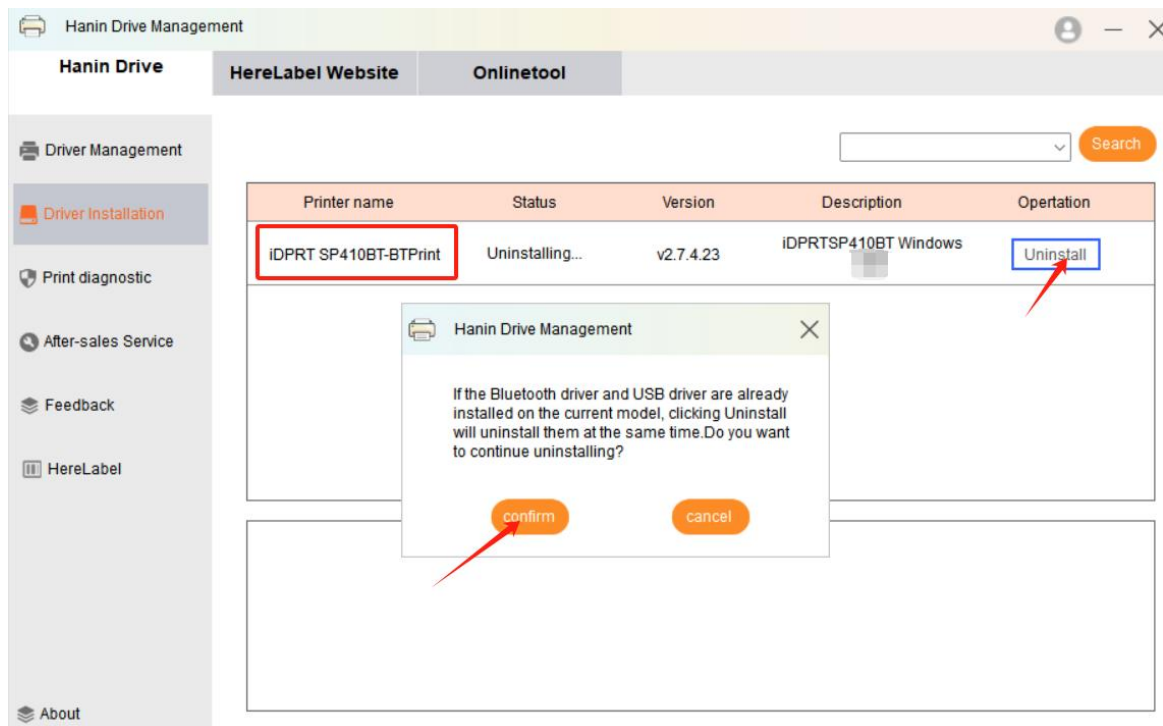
Hanin Drive Management

Hanin Drive

HereLabel Website

Onlinetool

Driver Management

Driver Installation

Print diagnostic

After-sales Service

Feedback

HereLabel

About

Search

| Printer name | Status | Version | Description | Opertation |
|---|---|---|---|---|
| iDPRT SP410BT-BTPrint | Uninstalling... | v2.7.4.23 | iDPRTSP410BT Windows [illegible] | Uninstall |

Hanin Drive Management

If the Bluetooth driver and USB driver are already installed on the current model, clicking Uninstall will uninstall them at the same time.Do you want to continue uninstalling?

confirm

cancel